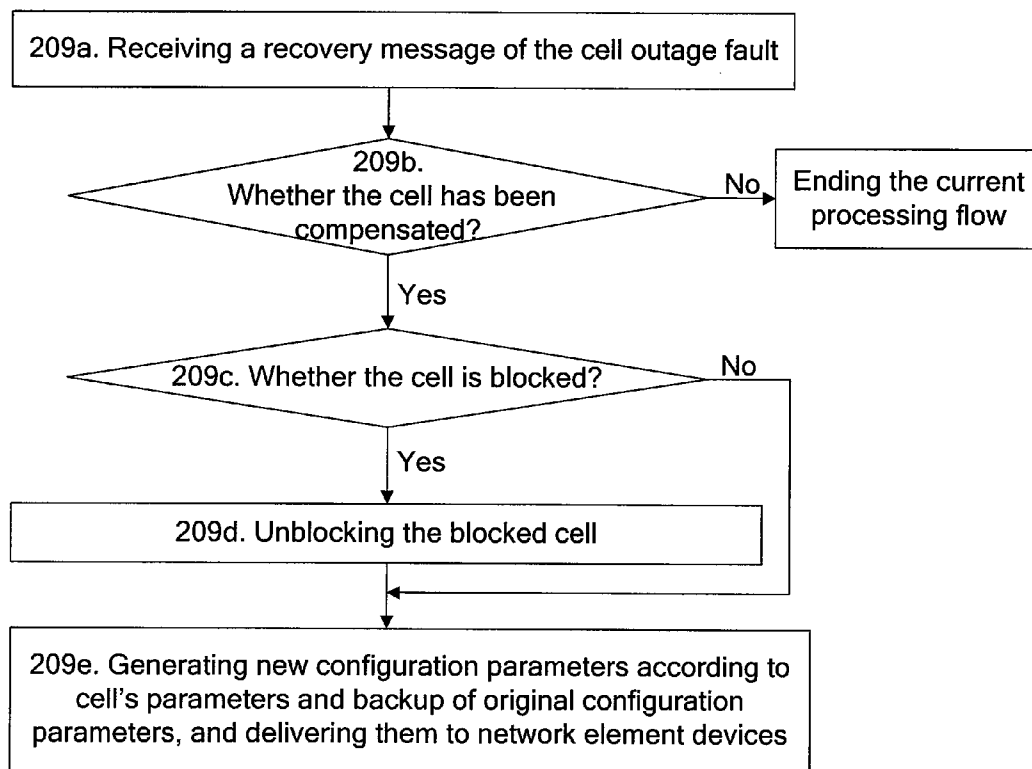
209a. Receiving a recovery message of the cell outage fault

209b. Whether the cell has been compensated?

No

Ending the current processing flow

Yes

209c. Whether the cell is blocked?

No

Yes

209d. Unblocking the blocked cell

209e. Generating new configuration parameters according to cell's parameters and backup of original configuration parameters, and delivering them to network element devices